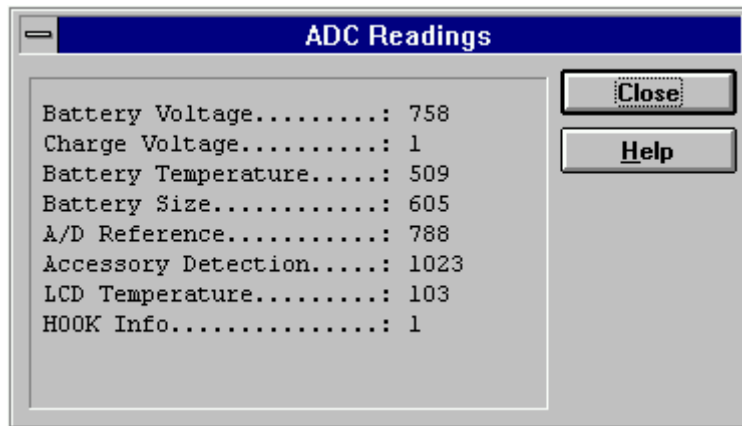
ADC Readings

Battery Voltage.........: 758
Charge Voltage..........: 1
Battery Temperature.....: 509
Battery Size............: 605
A/D Reference...........: 788
Accessory Detection.....: 1023
LCD Temperature.........: 103
HOOK Info...............: 1

Close

Help